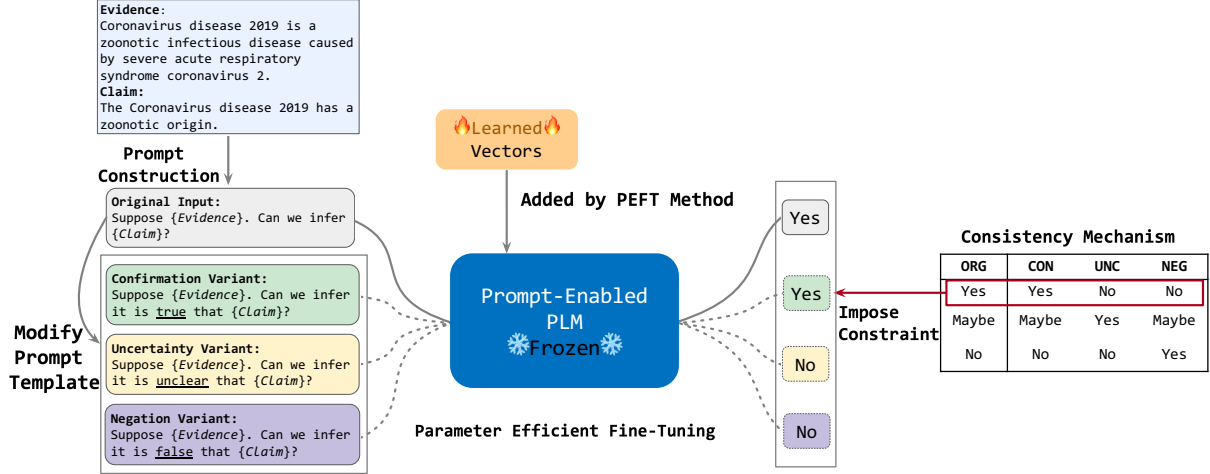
**Evidence**:
Coronavirus disease 2019 is a zoonotic infectious disease caused by severe acute respiratory syndrome coronavirus 2.
**Claim:**
The Coronavirus disease 2019 has a zoonotic origin.

Prompt Construction

**Original Input:**
Suppose {*Evidence*}. Can we infer {*Claim*}?

Modify Prompt Template

**Confirmation Variant:**
Suppose {*Evidence*}. Can we infer it is true that {*Claim*}?

**Uncertainty Variant:**
Suppose {*Evidence*}. Can we infer it is unclear that {*Claim*}?

**Negation Variant:**
Suppose {*Evidence*}. Can we infer it is false that {*Claim*}?

🔥Learned🔥
Vectors

Added by PEFT Method

Prompt-Enabled PLM
❄️Frozen❄️

Parameter Efficient Fine-Tuning

Yes

Yes

No

No

Impose Constraint

Consistency Mechanism

| ORG | CON | UNC | NEG |
|---|---|---|---|
| Yes | Yes | No | No |
| Maybe | Maybe | Yes | Maybe |
| No | No | No | Yes |